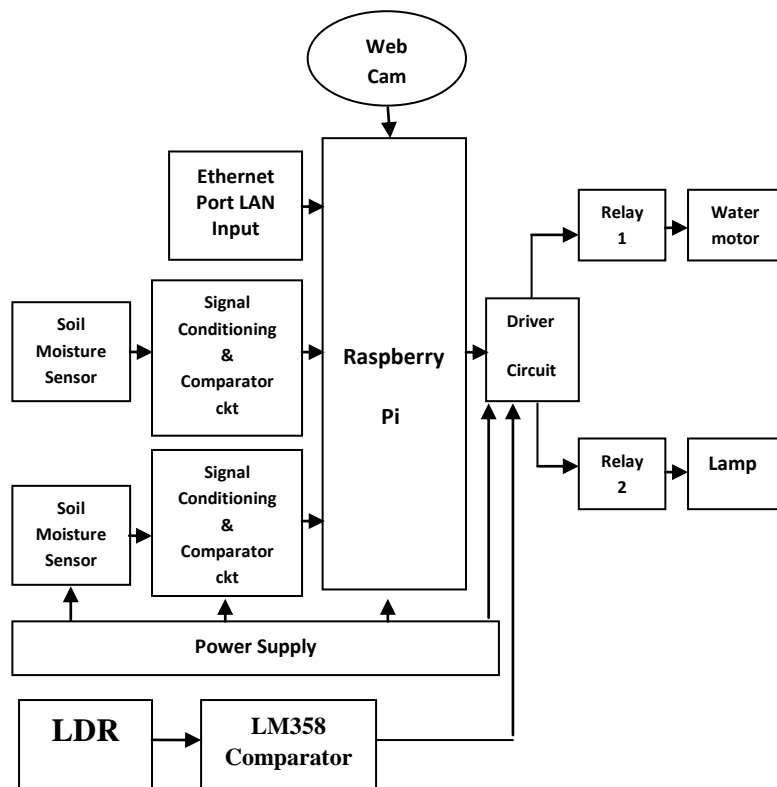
Web Cam

Ethernet Port LAN Input

Raspberry Pi

Relay 1

Water motor

Soil Moisture Sensor

Signal Conditioning & Comparator ckt

Driver Circuit

Relay 2

Lamp

Soil Moisture Sensor

Signal Conditioning & Comparator ckt

Power Supply

LDR

LM358 Comparator